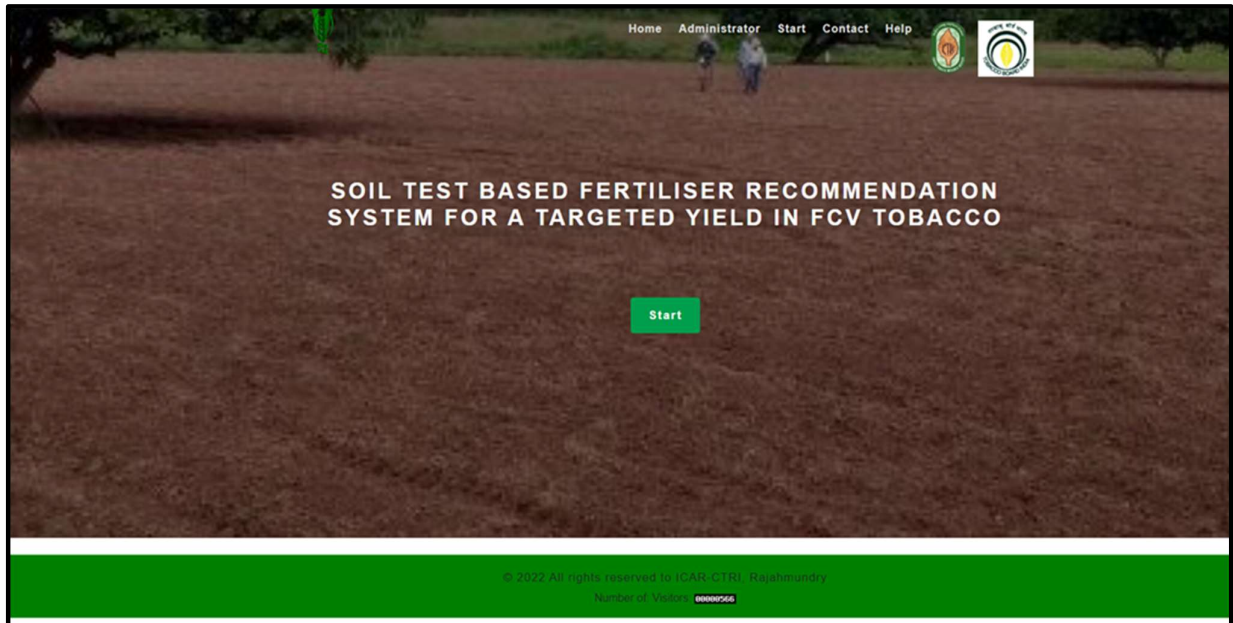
Home Administrator Start Contact Help

SOIL TEST BASED FERTILISER RECOMMENDATION SYSTEM FOR A TARGETED YIELD IN FCV TOBACCO

Start

© 2022 All rights reserved to ICAR-CTRI, Rajahmundry

Number of Visitors: 00000566